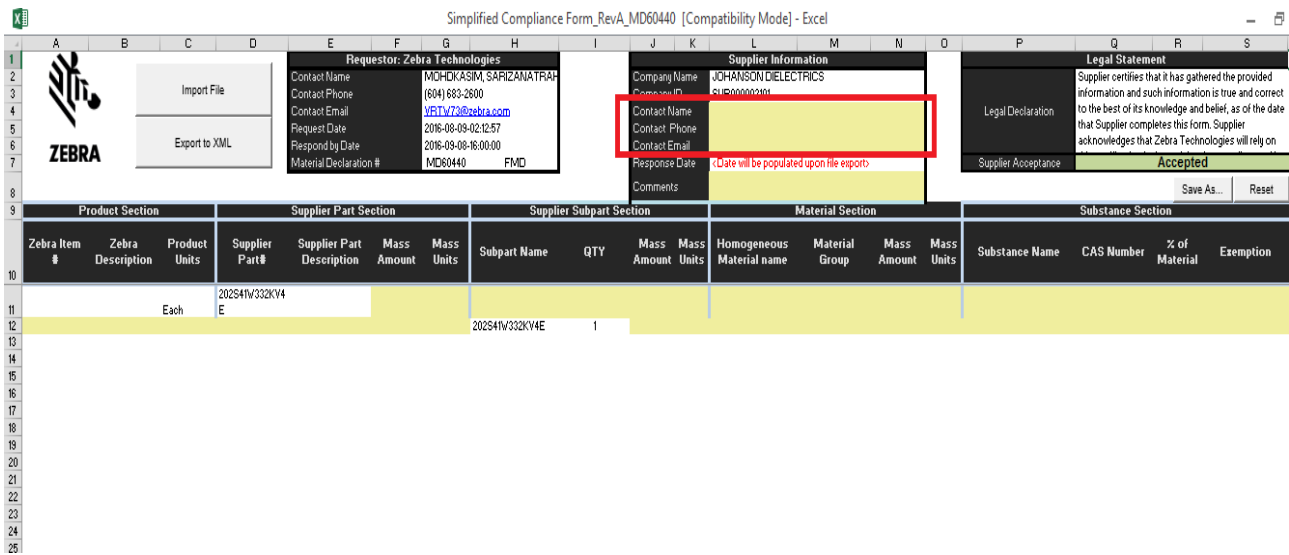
Simplified Compliance Form_RevA_MD60440 [Compatibility Mode] - Excel

A B C D E F G H I J K L M N O P Q R S

ZEBRA

Import File

Export to XML

Requestor: Zebra Technologies

| Contact Name | MOHDKASIM, SARIZANATRAH |
|---|---|
| Contact Phone | (604) 683-2600 |
| Contact Email | VRTW73@zebra.com |
| Request Date | 2016-08-09-02:12:57 |
| Respond by Date | 2016-09-08-16:00:00 |
| Material Declaration # | MD60440 FMD |

Supplier Information

| Company Name | JOHANSON DIELECTRICS |
|---|---|
| Company ID | SUP000002101 |
| Contact Name | |
| Contact Phone | |
| Contact Email | |
| Response Date | <Date will be populated upon file export> |
| Comments | |

Legal Statement

Legal Declaration

Supplier certifies that it has gathered the provided information and such information is true and correct to the best of its knowledge and belief, as of the date that Supplier completes this form. Supplier acknowledges that Zebra Technologies will rely on

Supplier Acceptance Accepted

Save As... Reset

| Product Section | | | Supplier Part Section | | | | Supplier Subpart Section | | | | Material Section | | | | Substance Section | | | |
|---|---|---|---|---|---|---|---|---|---|---|---|---|---|---|---|---|---|---|
| Zebra Item # | Zebra Description | Product Units | Supplier Part# | Supplier Part Description | Mass Amount | Mass Units | Subpart Name | QTY | Mass Amount | Mass Units | Homogeneous Material name | Material Group | Mass Amount | Mass Units | Substance Name | CAS Number | % of Material | Exemption |
| | | Each | 202S41W332KV4E | | | | | | | | | | | | | | | |
| | | | | | | | 202S41W332KV4E | 1 | | | | | | | | | | |

1 2 3 4 5 6 7 8 9 10 11 12 13 14 15 16 17 18 19 20 21 22 23 24 25